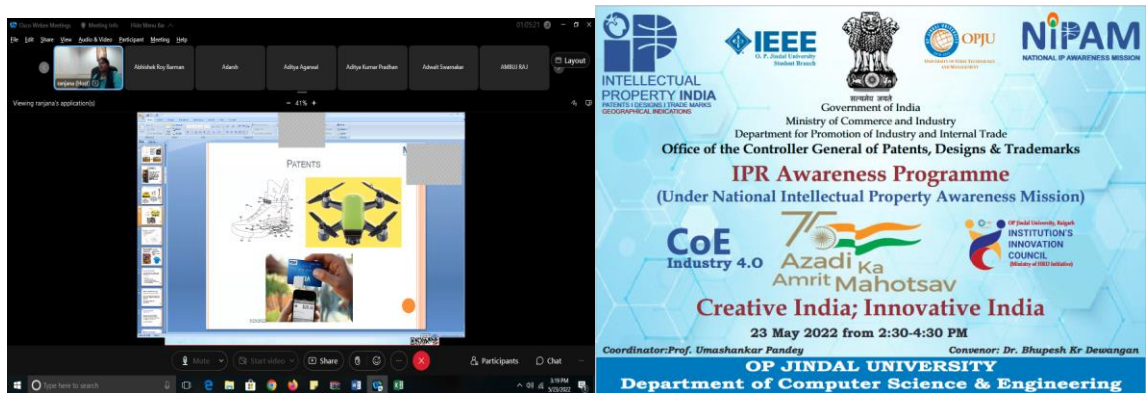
Cisco Webex Meetings Meeting Info Hide Menu Bar 01:05:21

File Edit Share View Audio & Video Participant Meeting Help

ranjana (Host) Abhishek Roy Barman Adarsh Aditya Agarwal Aditya Kumar Pradhan Adwait Swarnakar AMBUJ RAJ Layout

Viewing ranjana's application(s) − 41% +

PATENTS

Mute Start video Share Participants Chat

Type here to search 3:19 PM 5/23/2022

INTELLECTUAL PROPERTY INDIA
PATENTS | DESIGNS | TRADE MARKS
GEOGRAPHICAL INDICATIONS

IEEE
O. P. Jindal University Student Branch

सत्यमेव जयते

OPJU

NIPAM
NATIONAL IP AWARENESS MISSION

Government of India
Ministry of Commerce and Industry
Department for Promotion of Industry and Internal Trade
Office of the Controller General of Patents, Designs & Trademarks

IPR Awareness Programme
(Under National Intellectual Property Awareness Mission)

CoE Industry 4.0

75 Azadi Ka Amrit Mahotsav

OP Jindal University, Raigarh
INSTITUTION'S INNOVATION COUNCIL
(Ministry of HRD Initiative)

Creative India; Innovative India

23 May 2022 from 2:30-4:30 PM

Coordinator:Prof. Umashankar Pandey
Convenor: Dr. Bhupesh Kr Dewangan

OP JINDAL UNIVERSITY
Department of Computer Science & Engineering